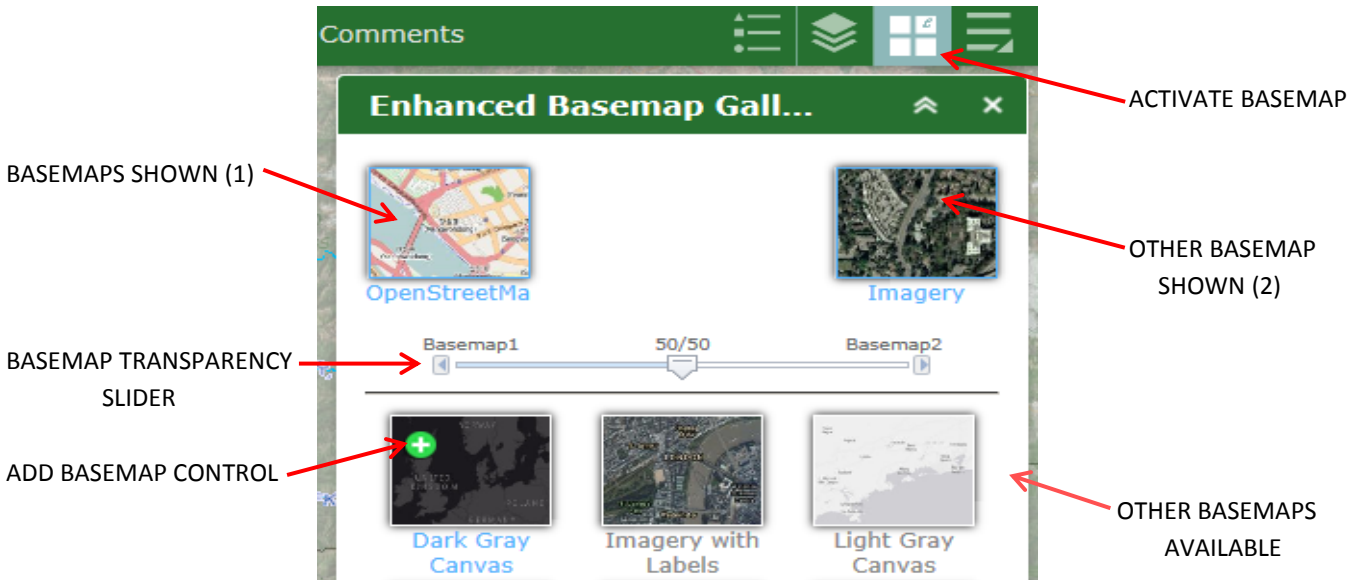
Comments

Enhanced Basemap Gall...

ACTIVATE BASEMAP

BASEMAPS SHOWN (1)

OpenStreetMa

Imagery

OTHER BASEMAP SHOWN (2)

BASEMAP TRANSPARENCY SLIDER

Basemap1

50/50

Basemap2

ADD BASEMAP CONTROL

Dark Gray Canvas

Imagery with Labels

Light Gray Canvas

OTHER BASEMAPS AVAILABLE